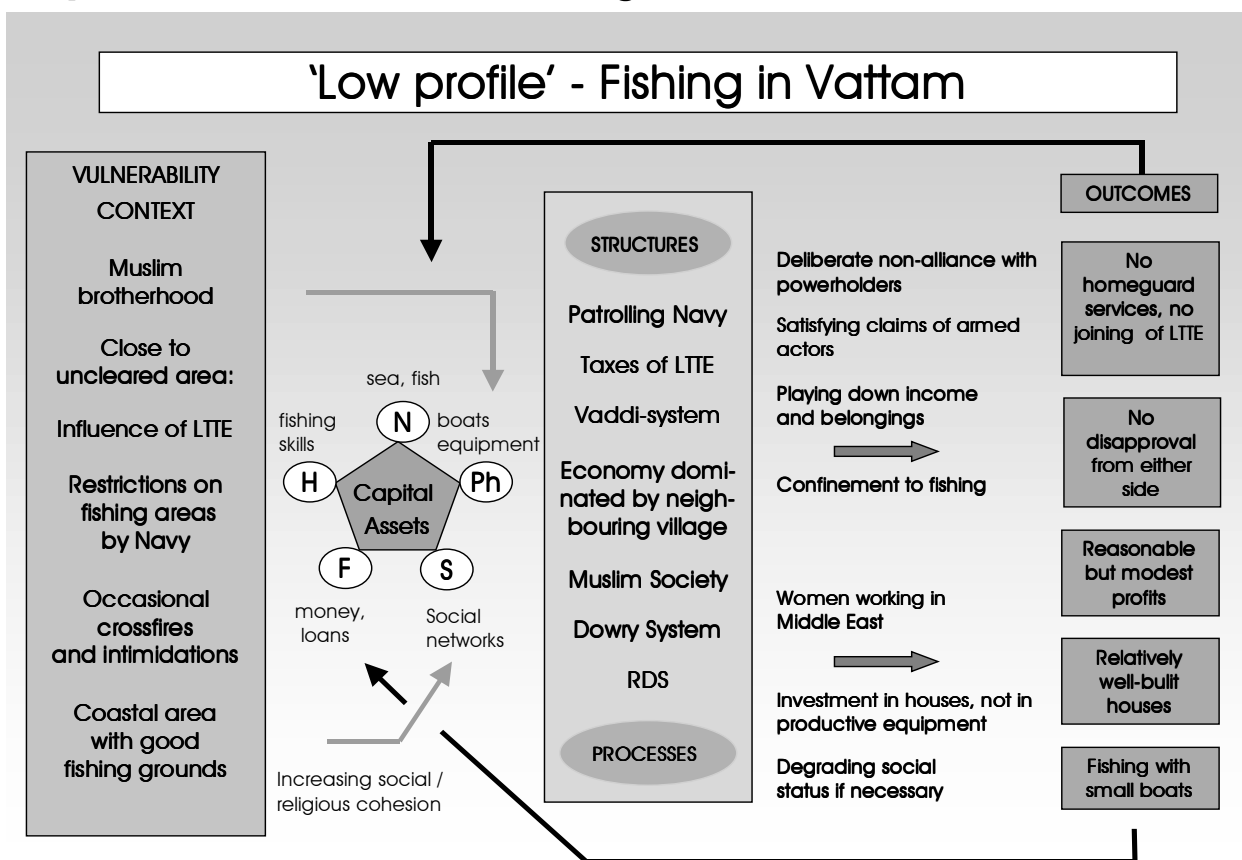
'Low profile' - Fishing in Vattam

VULNERABILITY CONTEXT

Muslim brotherhood

Close to uncleared area:

Influence of LTTE

Restrictions on fishing areas by Navy

Occasional crossfires and intimidations

Coastal area with good fishing grounds

sea, fish

fishing skills

N

boats equipment

H

Capital Assets

Ph

F

S

money, loans

Social networks

Increasing social / religious cohesion

STRUCTURES

Patrolling Navy

Taxes of LTTE

Vaddi-system

Economy dominated by neighbouring village

Muslim Society

Dowry System

RDS

PROCESSES

Deliberate non-alliance with powerholders

Satisfying claims of armed actors

Playing down income and belongings

Confinement to fishing

Women working in Middle East

Investment in houses, not in productive equipment

Degrading social status if necessary

OUTCOMES

No homeguard services, no joining of LTTE

No disapproval from either side

Reasonable but modest profits

Relatively well-bulit houses

Fishing with small boats